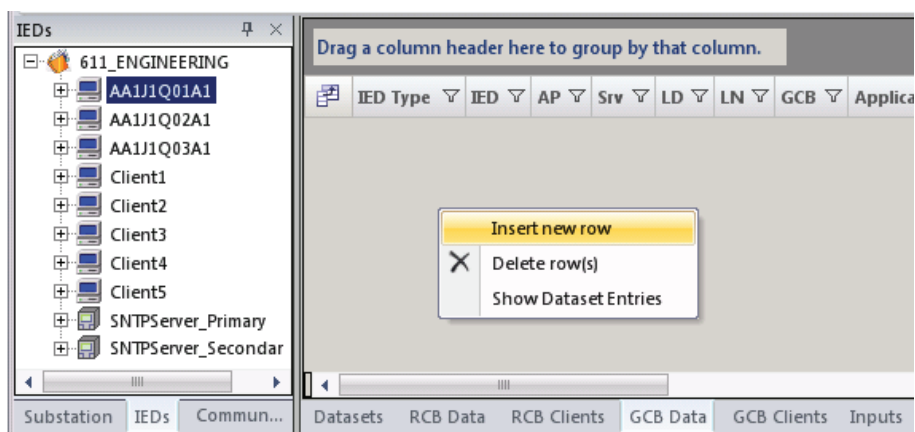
IEDs

611_ENGINEERING
AA1J1Q01A1
AA1J1Q02A1
AA1J1Q03A1
Client1
Client2
Client3
Client4
Client5
SNTPServer_Primary
SNTPServer_Secondar

Substation IEDs Commun...

Drag a column header here to group by that column.

| IED Type | IED | AP | Srv | LD | LN | GCB | Applica |
|---|---|---|---|---|---|---|---|

Insert new row
Delete row(s)
Show Dataset Entries

Datasets RCB Data RCB Clients GCB Data GCB Clients Inputs